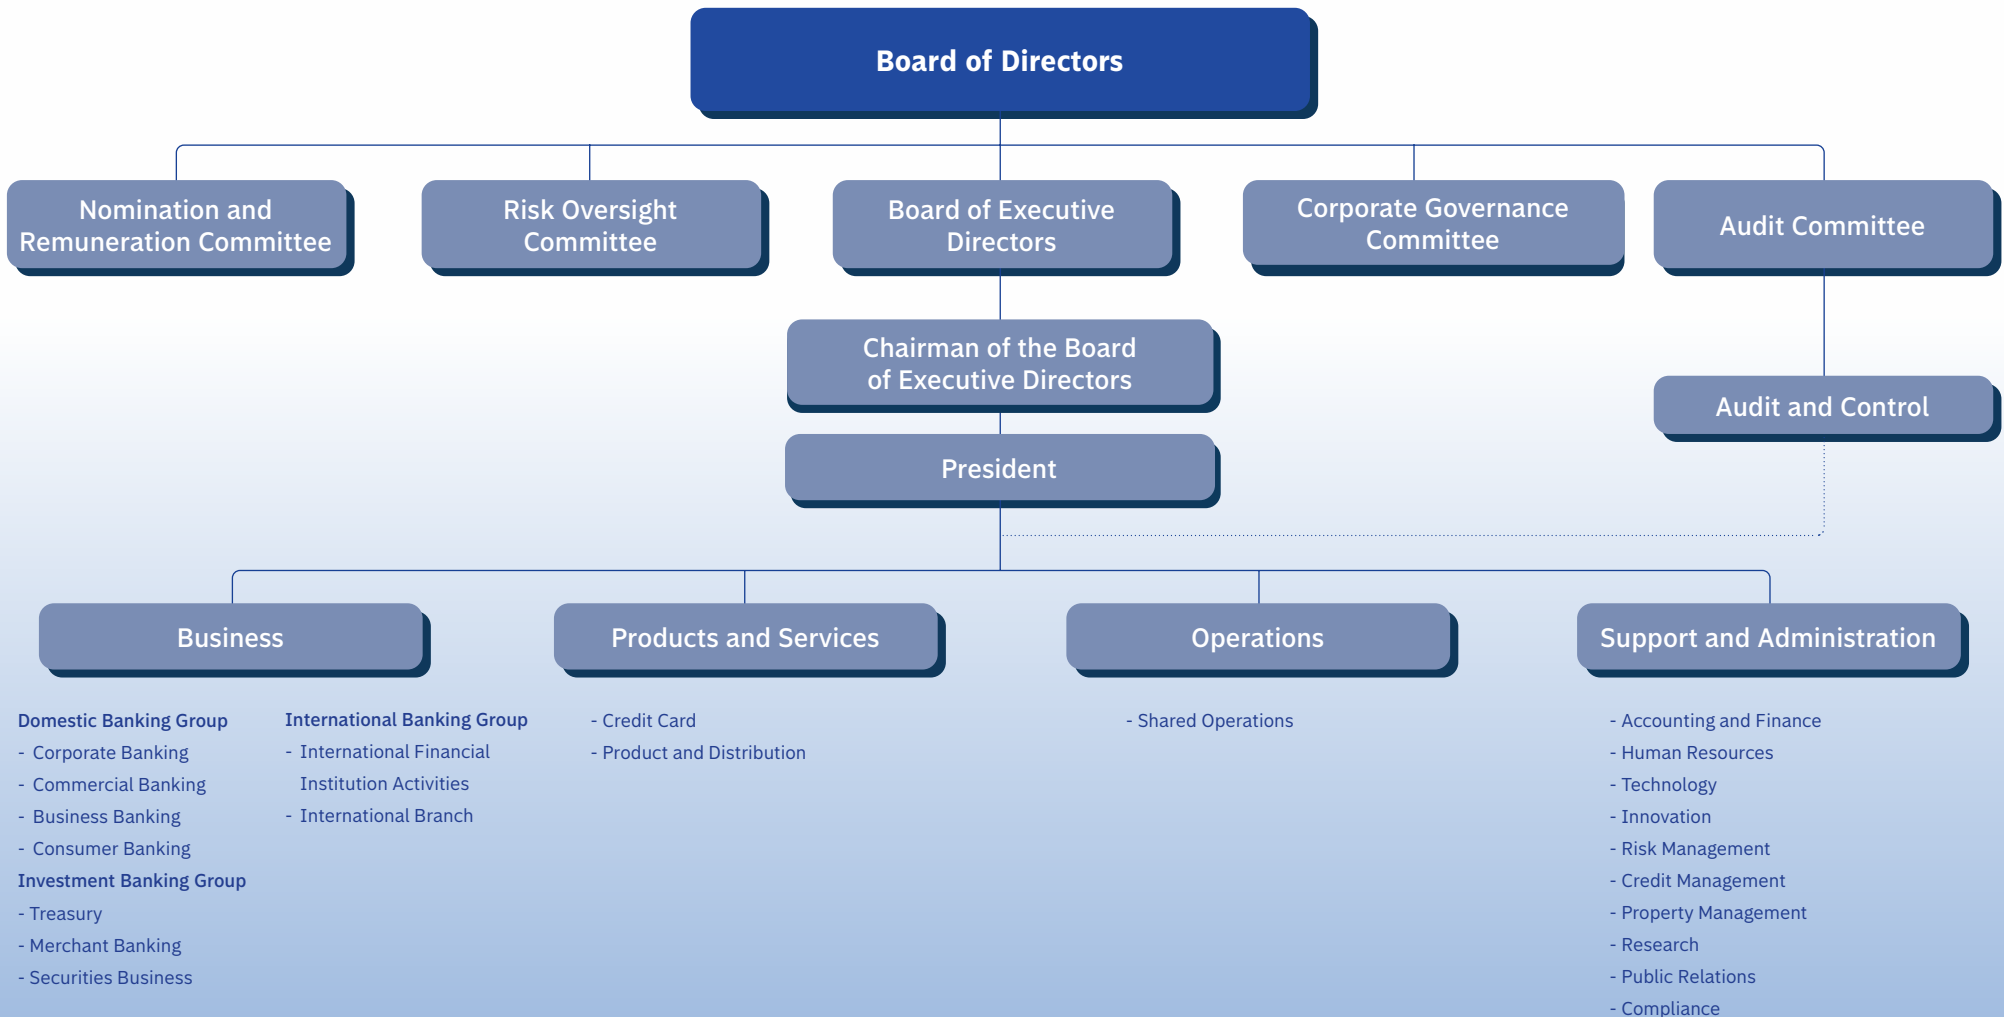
Board of Directors

Nomination and Remuneration Committee

Risk Oversight Committee

Board of Executive Directors

Corporate Governance Committee

Audit Committee

Chairman of the Board of Executive Directors

Audit and Control

President

Business

Products and Services

Operations

Support and Administration

Domestic Banking Group
- Corporate Banking
- Commercial Banking
- Business Banking
- Consumer Banking
Investment Banking Group
- Treasury
- Merchant Banking
- Securities Business

International Banking Group
- International Financial Institution Activities
- International Branch

- Credit Card
- Product and Distribution

- Shared Operations

- Accounting and Finance
- Human Resources
- Technology
- Innovation
- Risk Management
- Credit Management
- Property Management
- Research
- Public Relations
- Compliance